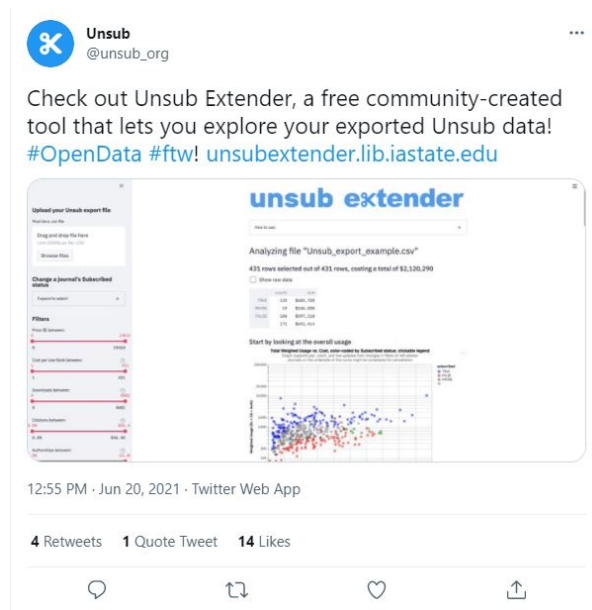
Unsub
@unsub_org

Check out Unsub Extender, a free community-created tool that lets you explore your exported Unsub data! #OpenData #ftw! unsubextender.lib.iastate.edu

Upload your Unsub export file

Drag and drop file here

Browse files

Change a journal's Subscribed status

Filters

unsub extender

Analyzing file "Unsub_export_example.csv"

431 rows selected out of 431 rows, costing a total of $2,120,290

Show raw data

Start by looking at the overall usage

12:55 PM · Jun 20, 2021 · Twitter Web App

4 Retweets 1 Quote Tweet 14 Likes